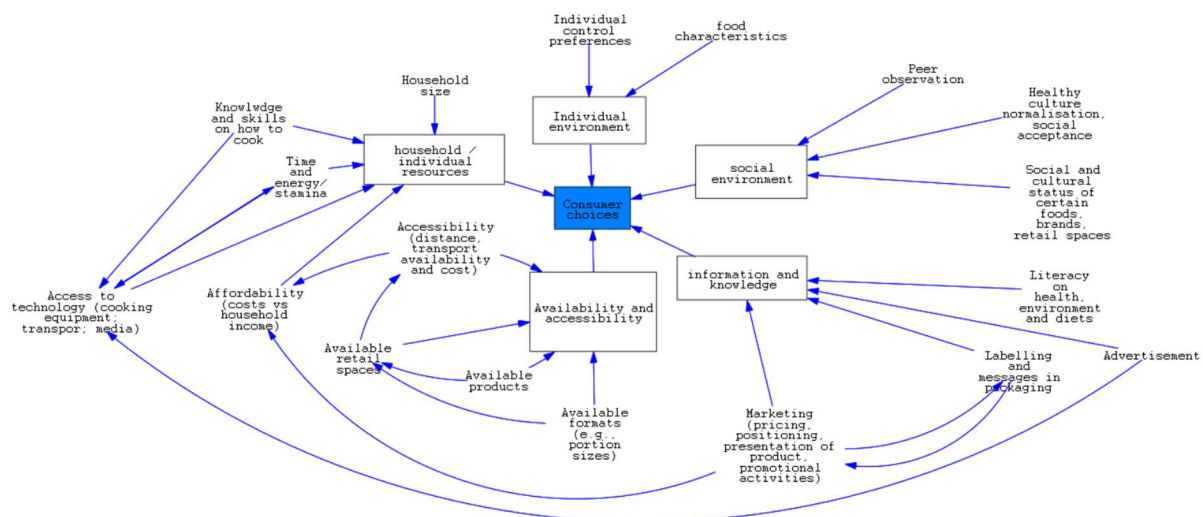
Individual control preferences

food characteristics

Household size

Knowlwdge and skills on how to cook

Individual environment

Peer observation

Healthy culture normalisation, social acceptance

household / individual resources

Time and energy/ stamina

social environment

Consumer choices

Social and cultural status of certain foods, brands, retail spaces

Accessibility (distance, transport availability and cost)

information and knowledge

Literacy on health, environment and diets

Access to technology (cooking equipment; transpor; media)

Affordability (costs vs household income)

Availability and accessibility

Available retail spaces

Available products

Labelling and messages in packaging

Advertisement

Available formats (e.g., portion sizes)

Marketing (pricing, positioning, presentation of product, promotional activities)